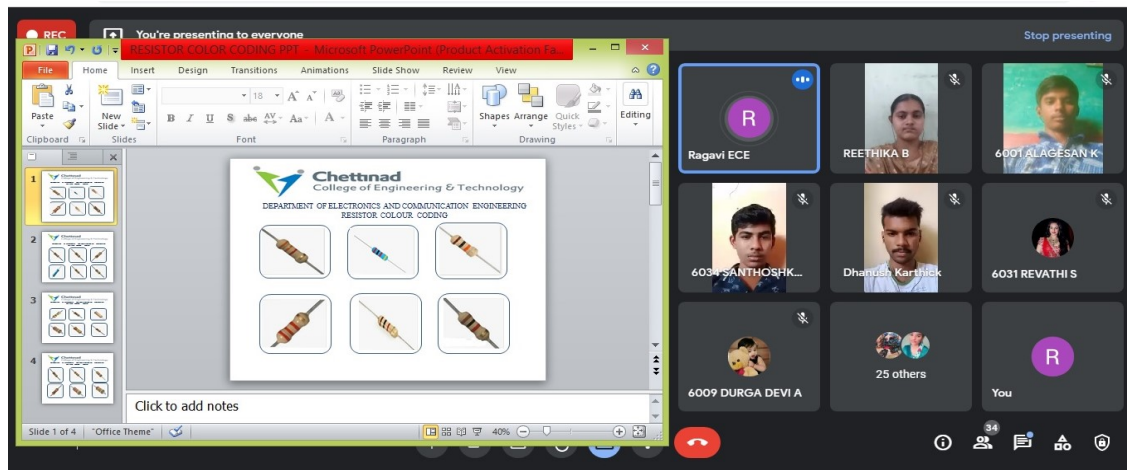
REC
You're presenting to everyone
Stop presenting

RESISTOR COLOR CODING PPT - Microsoft PowerPoint (Product Activation Fa...
File Home Insert Design Transitions Animations Slide Show Review View
Paste
New Slide
Clipboard
Slides
18
Font
Paragraph
Shapes Arrange Quick Styles
Drawing
Editing

1
2
3
4

Chettinad
College of Engineering & Technology
DEPARTMENT OF ELECTRONICS AND COMMUNICATION ENGINEERING
RESISTOR COLOUR CODING

Click to add notes

Slide 1 of 4 "Office Theme" 40%

R
Ragavi ECE
REETHIKA B
6001 ALAGESAN K
6034 SANTHOSHK...
Dhanush Karthick
6031 REVATHI S
6009 DURGA DEVI A
25 others
R
You
34